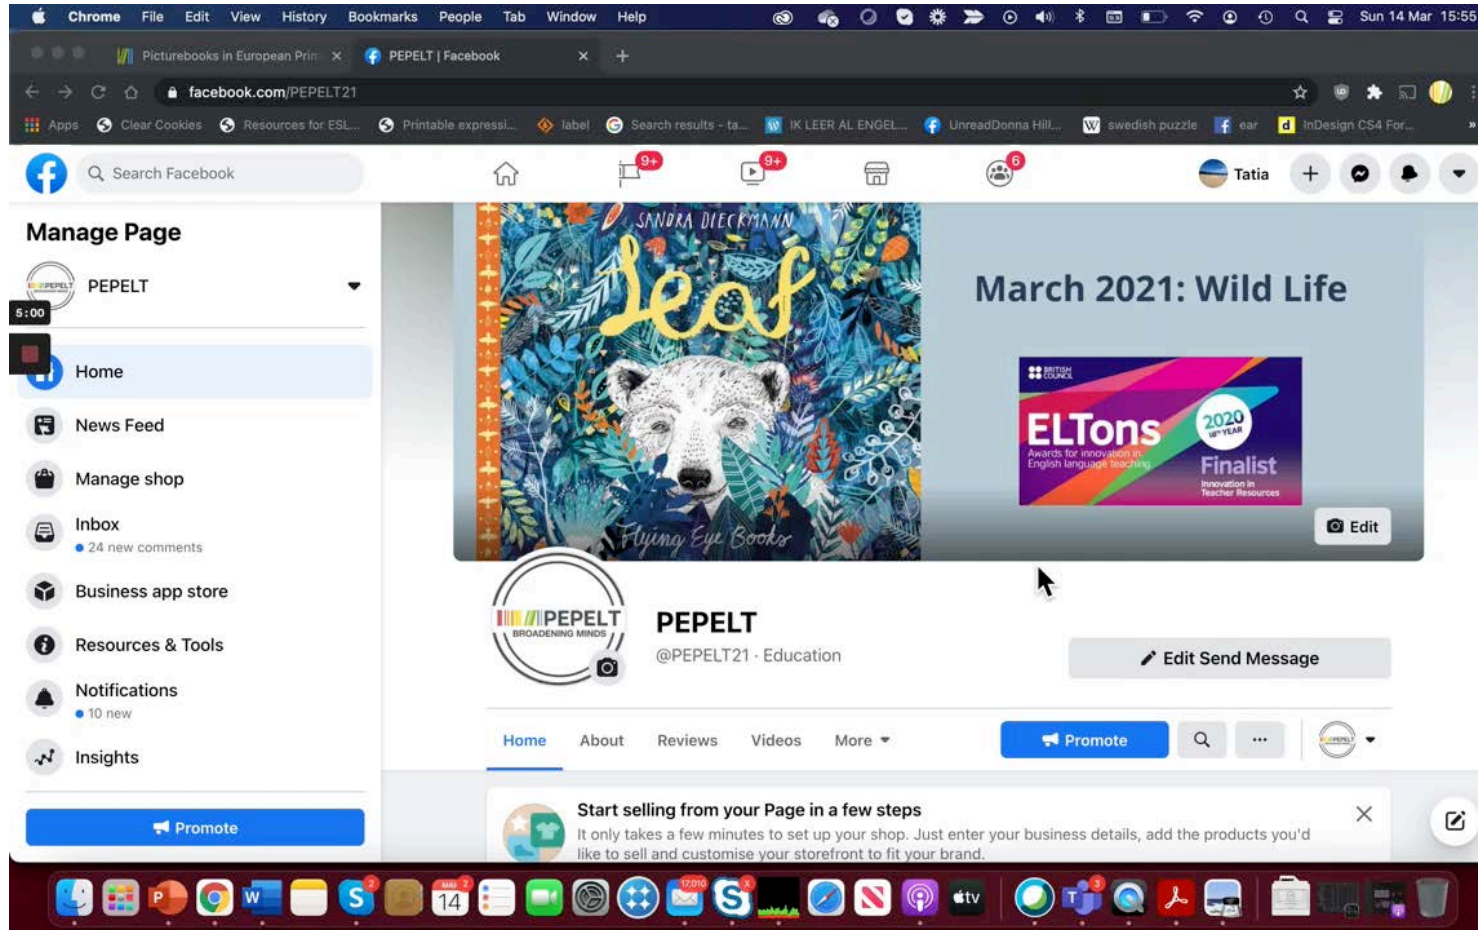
Chrome File Edit View History Bookmarks People Tab Window Help

Sun 14 Mar 15:55

Picturebooks in European Prin ×
PEPELT | Facebook ×
+

facebook.com/PEPELT21

Apps Clear Cookies Resources for ESL... Printable expressi... label Search results - ta... IK LEER AL ENGEL... UnreadDonna Hill... swedish puzzle ear InDesign CS4 For...

Search Facebook

9+ 9+ 6

Tatia

Manage Page

PEPELT

5:00

Home

News Feed

Manage shop

Inbox
24 new comments

Business app store

Resources & Tools

Notifications
10 new

Insights

Promote

SANDRA DIECKMANN
Leaf
Flying Eye Books

March 2021: Wild Life

BRITISH COUNCIL
ELTons
Awards for innovation in English language teaching
2020 10th YEAR
Finalist
Innovation in Teacher Resources

Edit

PEPELT
BROADENING MINDS

PEPELT
@PEPELT21 · Education

Edit Send Message

Home About Reviews Videos More

Promote

...

Start selling from your Page in a few steps
It only takes a few minutes to set up your shop. Just enter your business details, add the products you'd like to sell and customise your storefront to fit your brand.

MAR 14

17,010

tv